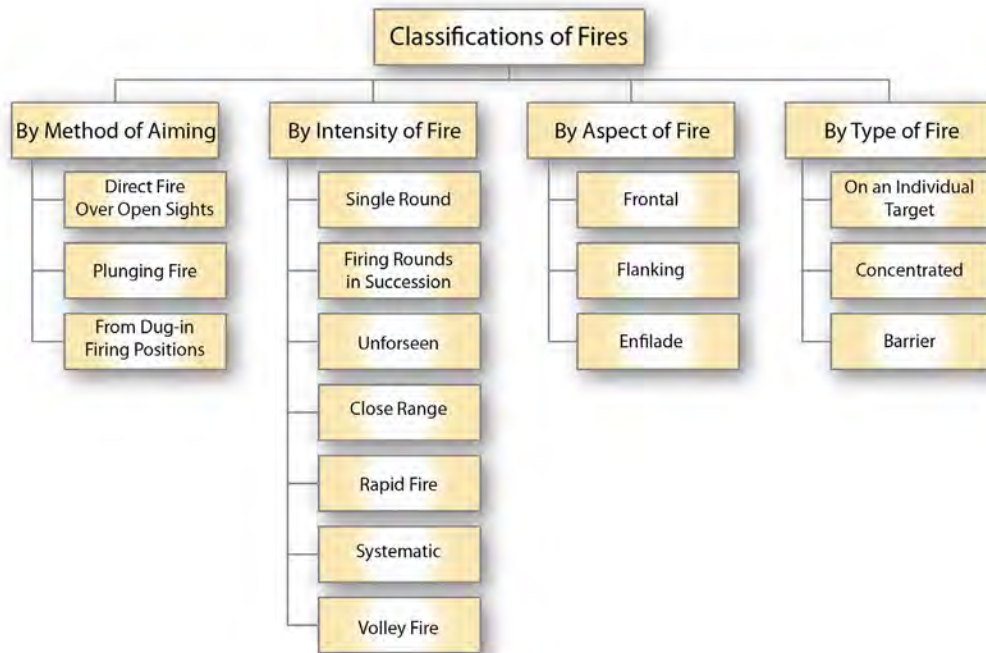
Classifications of Fires

By Method of Aiming

Direct Fire Over Open Sights

Plunging Fire

From Dug-in Firing Positions

By Intensity of Fire

Single Round

Firing Rounds in Succession

Unforseen

Close Range

Rapid Fire

Systematic

Volley Fire

By Aspect of Fire

Frontal

Flanking

Enfilade

By Type of Fire

On an Individual Target

Concentrated

Barrier